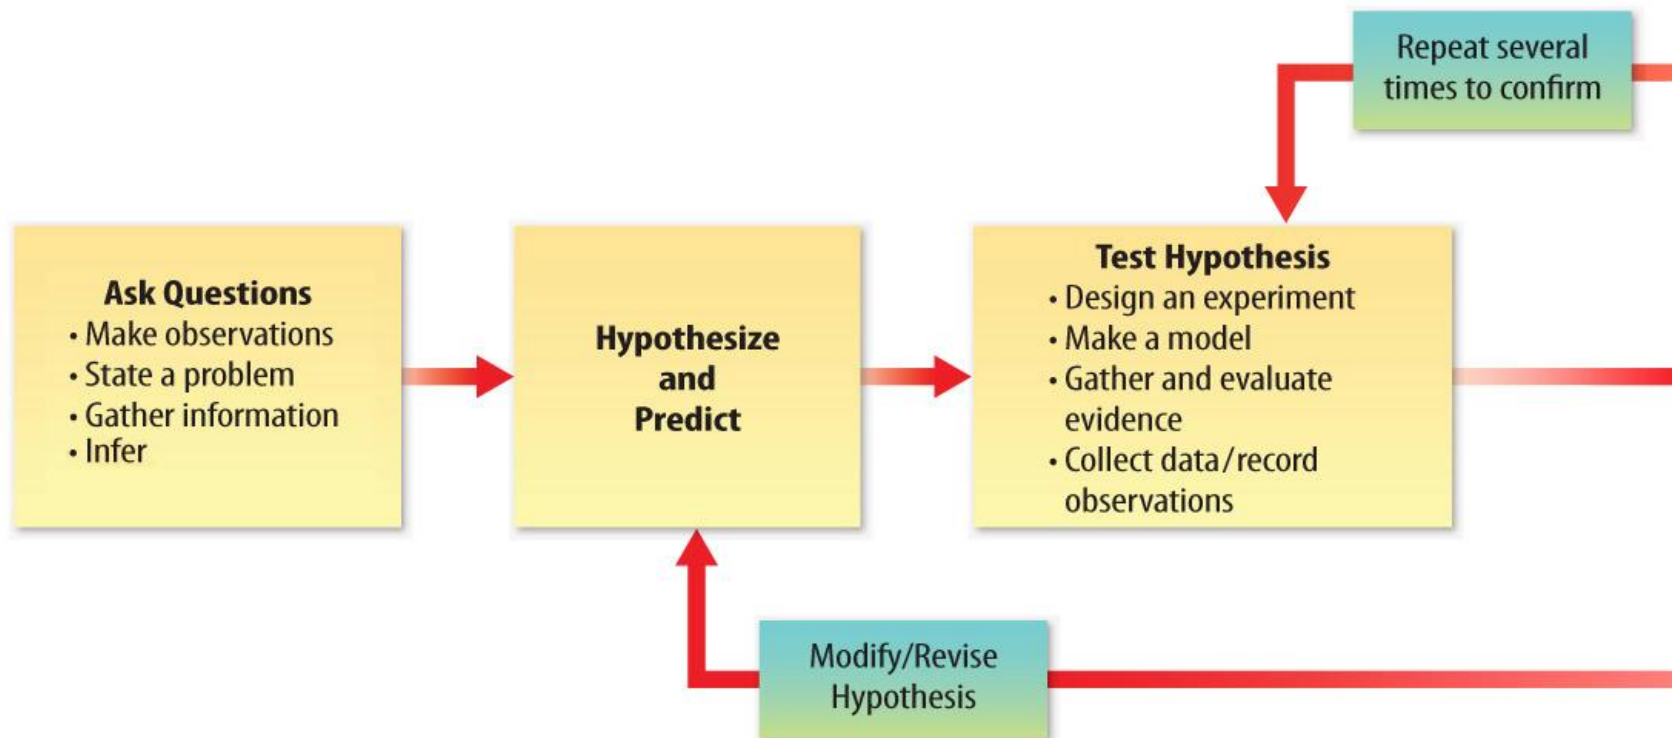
Repeat several times to confirm

Ask Questions
• Make observations
• State a problem
• Gather information
• Infer

Hypothesize and Predict

Test Hypothesis
• Design an experiment
• Make a model
• Gather and evaluate evidence
• Collect data/record observations

Modify/Revise Hypothesis